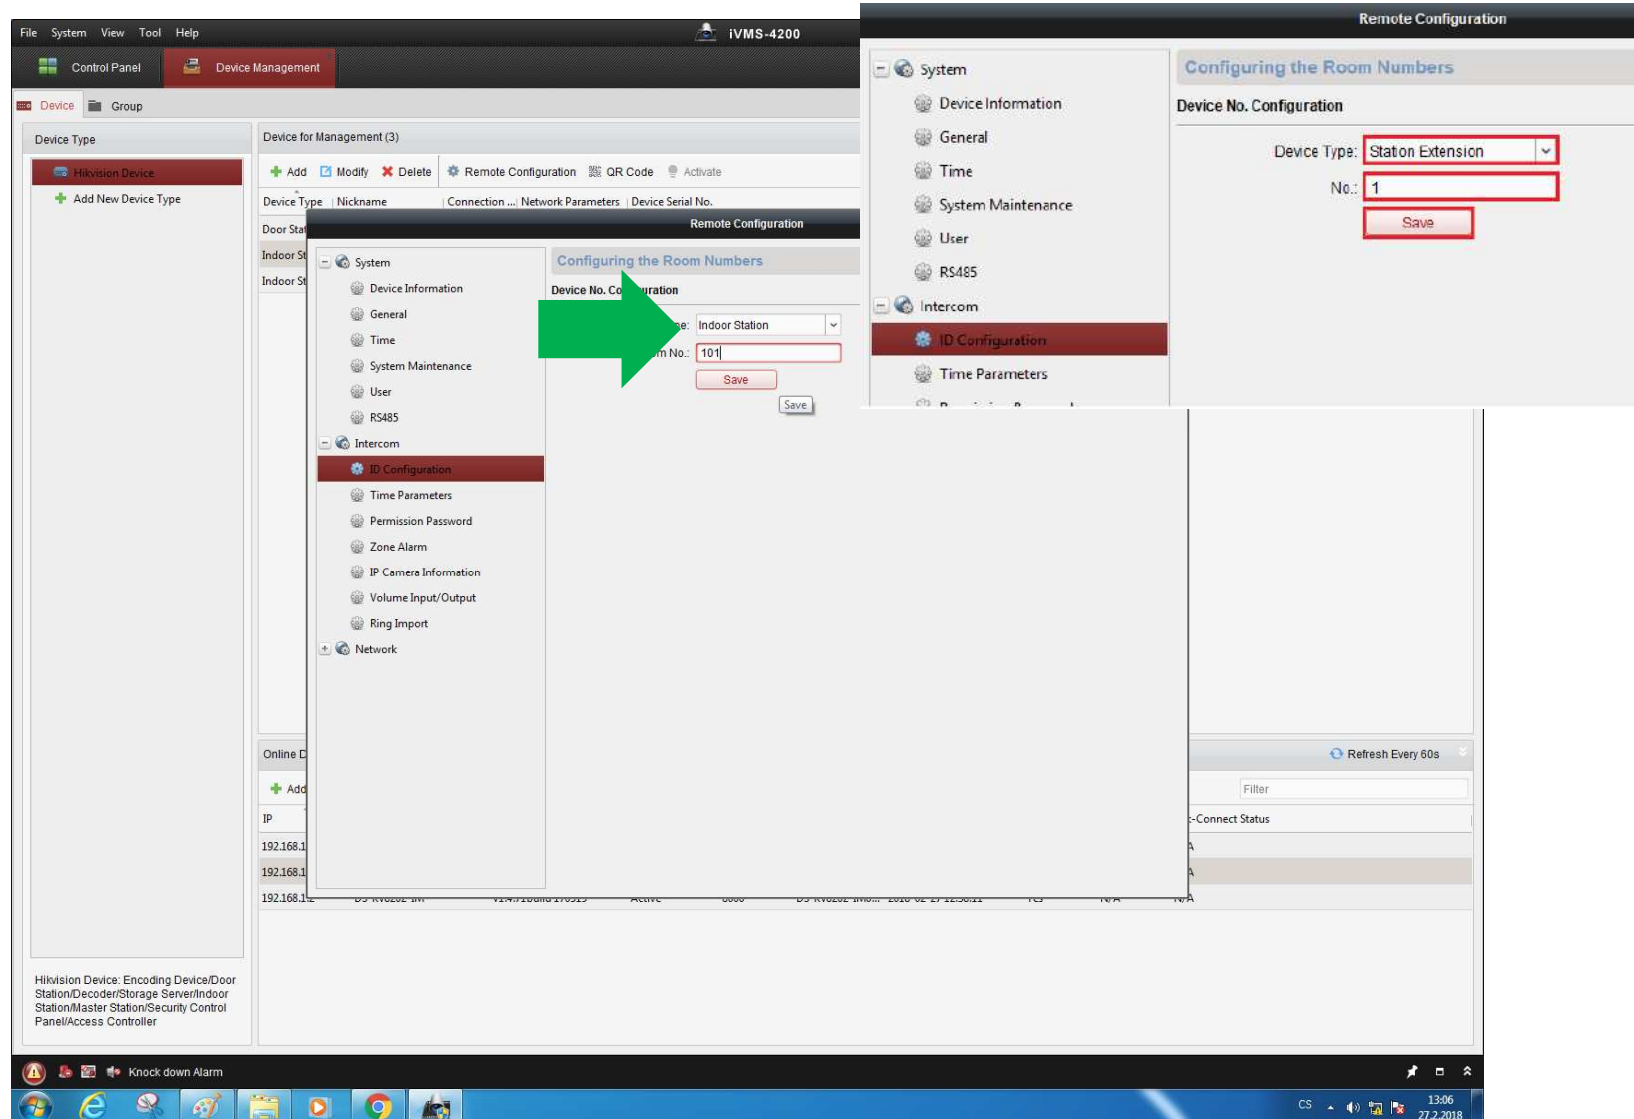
File System View Tool Help

iVMS-4200

Control Panel

Device Management

Device

Group

Device Type

Hikvision Device

Add New Device Type

Device for Management (3)

Add Modify Delete Remote Configuration QR Code Activate

Device Type | Nickname | Connection ... | Network Parameters | Device Serial No.

Door Stat

Indoor St

Indoor St

Remote Configuration

System

Device Information

General

Time

System Maintenance

User

RS485

Intercom

ID Configuration

Time Parameters

Permission Password

Zone Alarm

IP Camera Information

Volume Input/Output

Ring Import

Network

Configuring the Room Numbers

Device No. Co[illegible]uration

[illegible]e: Indoor Station

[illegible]m No.: 101

Save

Save

Online D

Add

IP

192.168.1

192.168.1

192.168.1

Refresh Every 60s

Filter

-Connect Status

Hikvision Device: Encoding Device/Door Station/Decoder/Storage Server/Indoor Station/Master Station/Security Control Panel/Access Controller

Knock down Alarm

Remote Configuration

System

Device Information

General

Time

System Maintenance

User

RS485

Intercom

ID Configuration

Time Parameters

Configuring the Room Numbers

Device No. Configuration

Device Type: Station Extension

No.: 1

Save

CS

13:06

27.2.2018